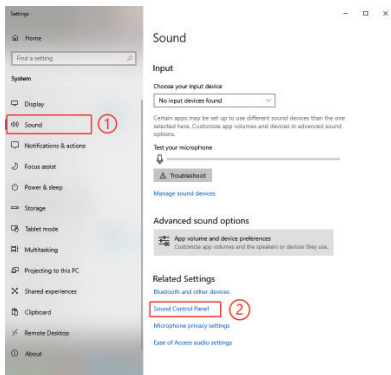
Settings

Home

Find a setting

System

Display

Sound ①

Notifications & actions

Focus assist

Power & sleep

Storage

Tablet mode

Multitasking

Projecting to this PC

Shared experiences

Clipboard

Remote Desktop

About

— □ ×

Sound

Input

Choose your input device

No input devices found

Certain apps may be set up to use different sound devices than the one selected here. Customize app volumes and devices in advanced sound options.

Test your microphone

Troubleshoot

Manage sound devices

Advanced sound options

App volume and device preferences
Customize app volumes and the speakers or devices they use.

Related Settings

Bluetooth and other devices

Sound Control Panel ②

Microphone privacy settings

Ease of Access audio settings